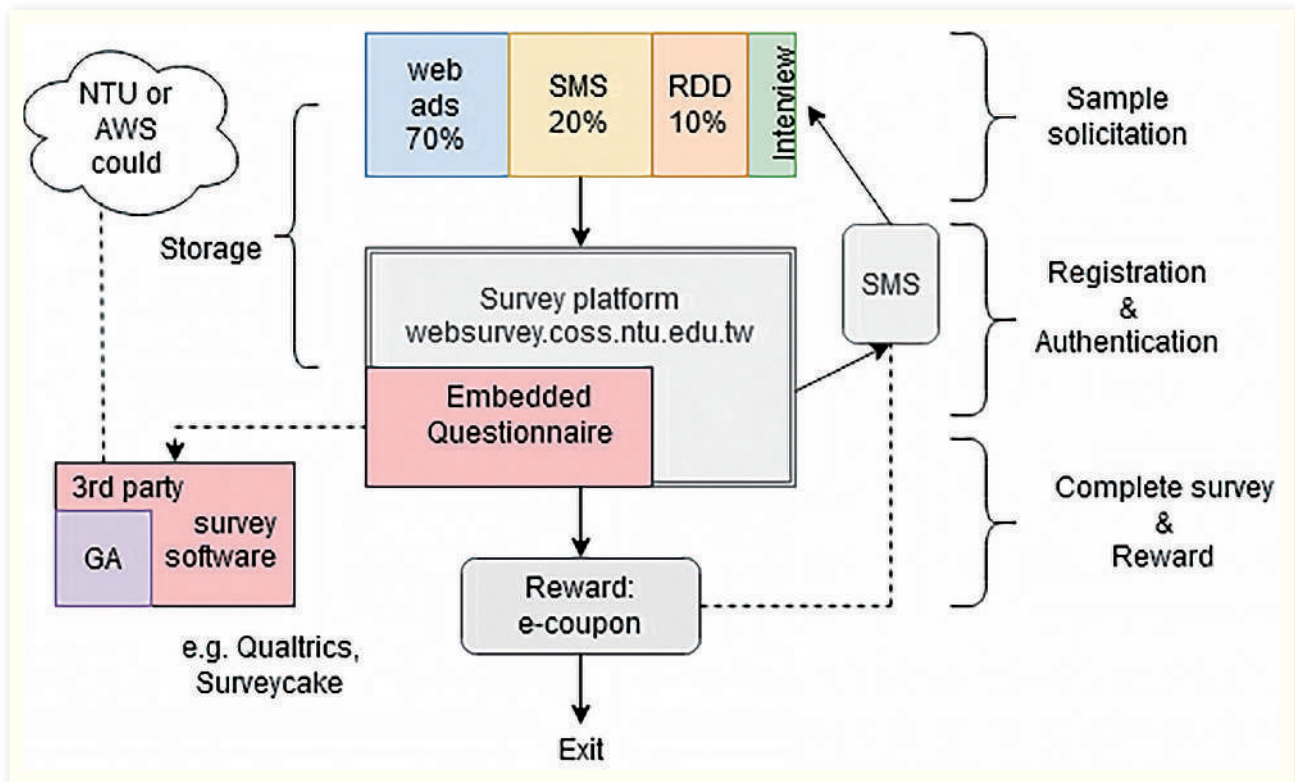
NTU or AWS could

web ads 70%

SMS 20%

RDD 10%

Interview

Sample solicitation

Storage

Survey platform websurvey.coss.ntu.edu.tw

SMS

Registration & Authentication

Embedded Questionnaire

3rd party survey software

GA

Complete survey & Reward

Reward: e-coupon

e.g. Qualtrics, Surveycake

Exit